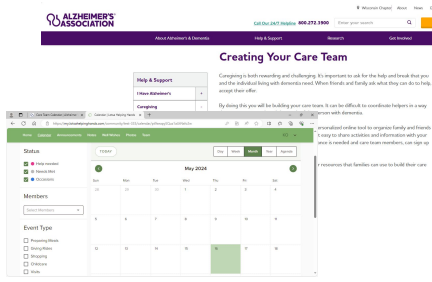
Wisconsin Chapter About News

ALZHEIMER'S ASSOCIATION

Call Our 24/7 Helpline 800.272.3900 Enter your search

About Alzheimer's & Dementia | Help & Support | Research | Get Involved

Creating Your Care Team

Caregiving is both rewarding and challenging. It's important to ask for help and break that you and the individual living with dementia need. When friends and family ask what they can do to help, accept their offer.

By doing this you will be building your care team. It can be difficult to coordinate helpers in a way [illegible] person with dementia.

Help & Support

I Have Alzheimer's

Caregiving

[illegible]ersonalized online tool to organize family and friends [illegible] easy to share activities and information with your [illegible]ance is needed and care team members can sign up

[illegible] resources that families can use to build their care.

Care Team Calendar | Lotsa Helping Hands | Calendar | Lotsa Helping Hands

https://mylotsahelpinghands.com/community/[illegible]/calendar/

Home | Calendar | Announcements | Home | Well Wishes | Photos | Team

Status

Help needed

Needs Met

Occasions

Members

Select Members

Event Type

Preparing Meals

Giving Rides

Shopping

Childcare

Visits

TODAY

Day | Week | Month | Year | Agenda

May 2024

| Sun | Mon | Tue | Wed | Thu | Fri | Sat |
|---|---|---|---|---|---|---|
| 28 | 29 | 30 | 1 | 2 | 3 | 4 |
| 5 | 6 | 7 | 8 | 9 | 10 | 11 |
| 12 | 13 | 14 | 15 | 16 | 17 | 18 |